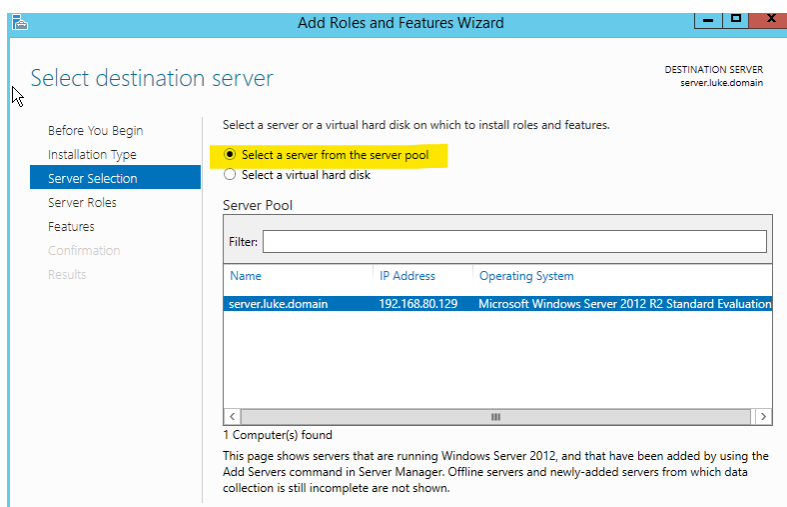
Add Roles and Features Wizard

Select destination server

DESTINATION SERVER
server.luke.domain

Before You Begin
Installation Type
Server Selection
Server Roles
Features
Confirmation
Results

Select a server or a virtual hard disk on which to install roles and features.

Select a server from the server pool
Select a virtual hard disk

Server Pool

Filter:

| Name | IP Address | Operating System |
|---|---|---|
| server.luke.domain | 192.168.80.129 | Microsoft Windows Server 2012 R2 Standard Evaluation |

1 Computer(s) found

This page shows servers that are running Windows Server 2012, and that have been added by using the Add Servers command in Server Manager. Offline servers and newly-added servers from which data collection is still incomplete are not shown.